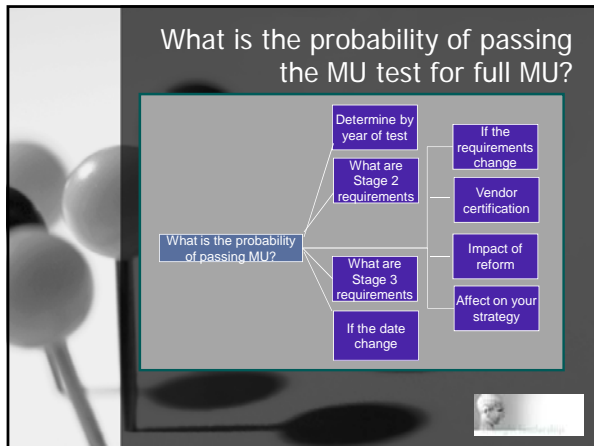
What is the probability of passing the MU test for full MU?

What is the probability of passing MU?

Determine by year of test

What are Stage 2 requirements

What are Stage 3 requirements

If the date change

If the requirements change

Vendor certification

Impact of reform

Affect on your strategy